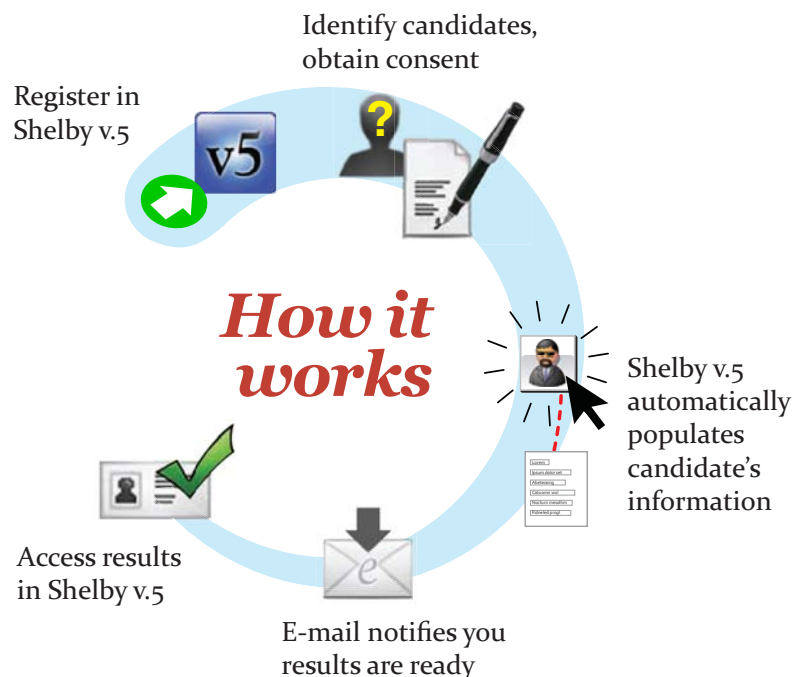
Identify candidates, obtain consent

Register in Shelby v.5

v5

How it works

Shelby v.5 automatically populates candidate's information

Access results in Shelby v.5

E-mail notifies you results are ready